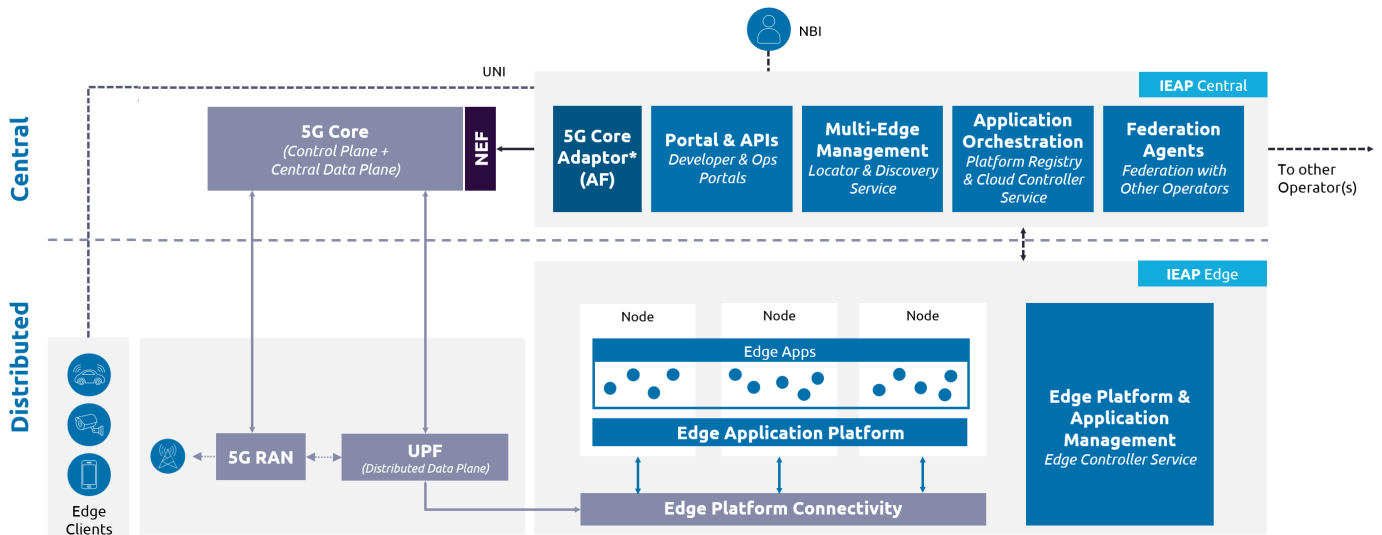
NBI

UNI

IEAP Central

Central

5G Core
(Control Plane + Central Data Plane)

NEF

5G Core Adaptor* (AF)

Portal & APIs
Developer & Ops Portals

Multi-Edge Management
Locator & Discovery Service

Application Orchestration
Platform Registry & Cloud Controller Service

Federation Agents
Federation with Other Operators

To other Operator(s)

IEAP Edge

Distributed

Node

Node

Node

Edge Apps

Edge Application Platform

Edge Platform & Application Management
Edge Controller Service

5G RAN

UPF
(Distributed Data Plane)

Edge Platform Connectivity

Edge Clients